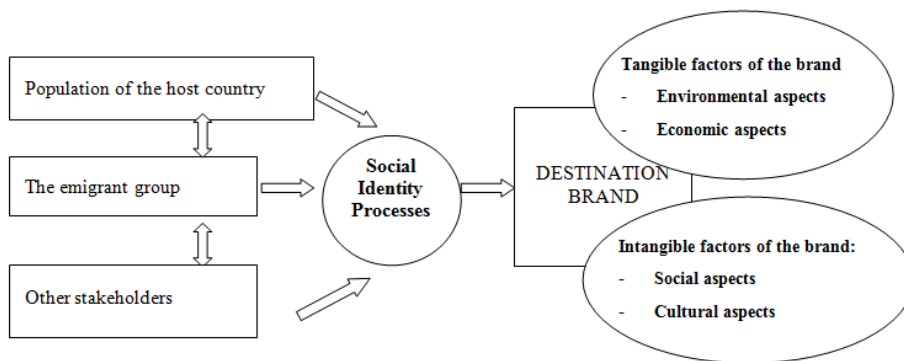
Population of the host country

The emigrant group

Other stakeholders

Social Identity Processes

DESTINATION BRAND

Tangible factors of the brand
- Environmental aspects
- Economic aspects

Intangible factors of the brand:
- Social aspects
- Cultural aspects